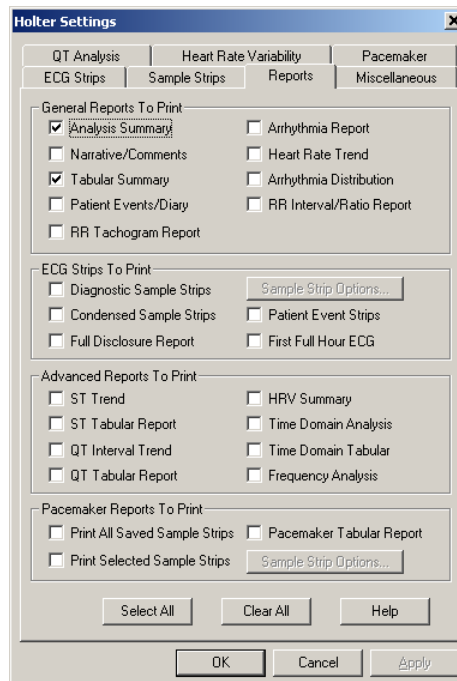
Holter Settings

QT Analysis | Heart Rate Variability | Pacemaker
ECG Strips | Sample Strips | Reports | Miscellaneous

General Reports To Print
☑ Analysis Summary
☐ Arrhythmia Report
☐ Narrative/Comments
☐ Heart Rate Trend
☑ Tabular Summary
☐ Arrhythmia Distribution
☐ Patient Events/Diary
☐ RR Interval/Ratio Report
☐ RR Tachogram Report

ECG Strips To Print
☐ Diagnostic Sample Strips
Sample Strip Options...
☐ Condensed Sample Strips
☐ Patient Event Strips
☐ Full Disclosure Report
☐ First Full Hour ECG

Advanced Reports To Print
☐ ST Trend
☐ HRV Summary
☐ ST Tabular Report
☐ Time Domain Analysis
☐ QT Interval Trend
☐ Time Domain Tabular
☐ QT Tabular Report
☐ Frequency Analysis

Pacemaker Reports To Print
☐ Print All Saved Sample Strips
☐ Pacemaker Tabular Report
☐ Print Selected Sample Strips
Sample Strip Options...

Select All
Clear All
Help

OK
Cancel
Apply